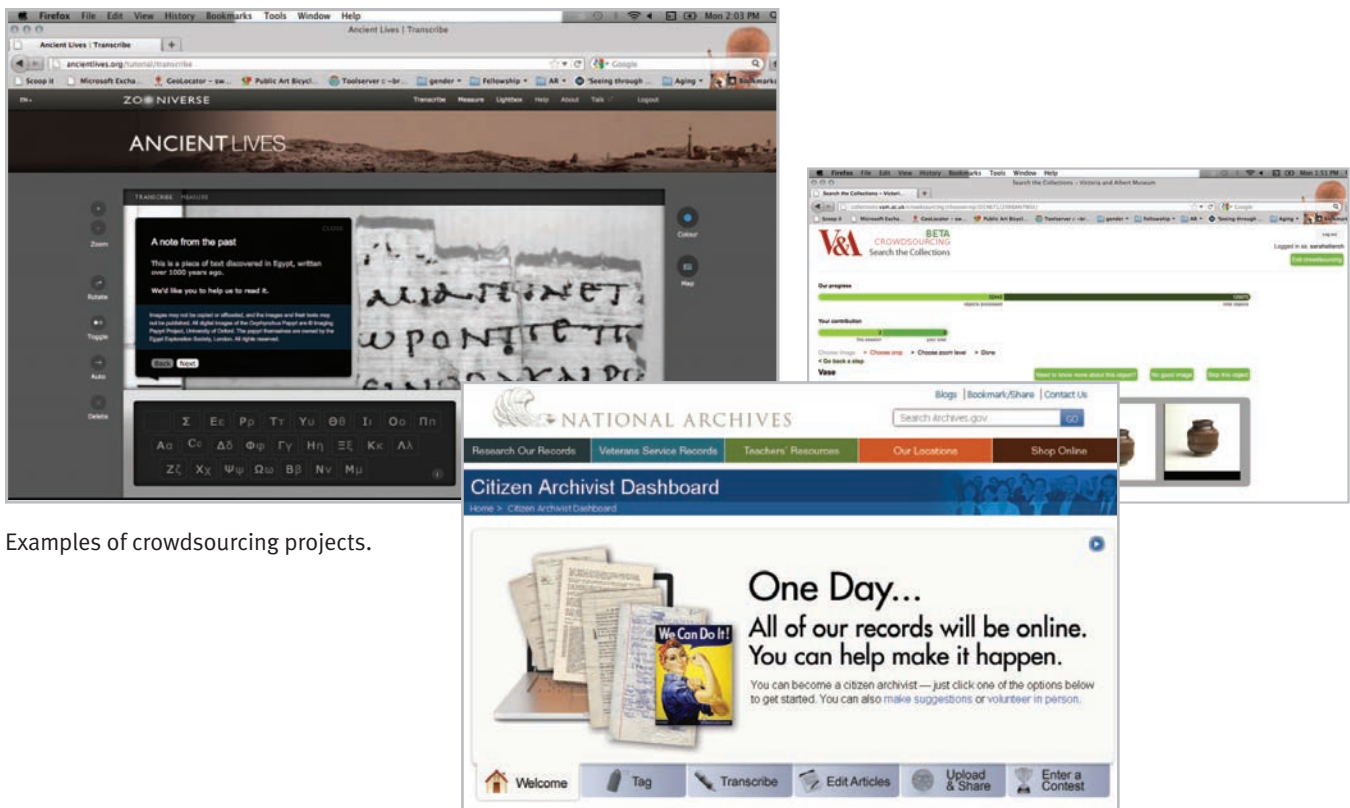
Firefox File Edit View History Bookmarks Tools Window Help

Mon 2:03 PM

Ancient Lives | Transcribe

ancientlives.org/tutorial/transcribe

Google

Scoop it   Microsoft Excha...   GeoLocator – sw...   Public Art Bicycl...   Toolserver – br...   gender   Fellowship   AR   'Seeing through ...   Aging   Bookmarks

ZOONIVERSE

Transcribe   Measure   Lightbox   Help   About   Talk   Logout

ANCIENT LIVES

TRANSCRIBE   MEASURE

Zoom

Rotate

Toggle

Auto

Delete

Colour

Map

A note from the past

CLOSE

This is a piece of text discovered in Egypt, written over 1000 years ago.

We'd like you to help us to read it.

Images may not be copied or offloaded, and the images and their tools may not be published. All digital images of the Oxyrhynchus Papyri are © Imaging Papyri Project, University of Oxford. The papyri themselves are owned by the Egypt Exploration Society, London. All rights reserved.

Back   Next

Σ   Εε   Ρρ   Ττ   Υυ   Θθ   Ιι   Οο   Ππ

Αα   Cc   Δδ   Φφ   Γγ   Ηη   Ξξ   Κκ   Λλ

Ζζ   Χχ   Ψψ   Ωω   Ββ   Νν   Μμ

Firefox File Edit View History Bookmarks Tools Window Help

Mon 1:51 PM

Search the Collections – Victoria and Albert Museum

V&A   BETA   CROWDSOURCING   Search the Collections

Log out

Logged in as: sarahallerch

Exit crowdsourcing

Our progress

objects processed   total objects

Your contribution

this session   your total

Choose image   > Choose crop   > Choose zoom level   > Done

< Go back a step

Vase

Need to know more about this object?   No good image   Skip this object

NATIONAL ARCHIVES

Blogs | Bookmark/Share | Contact Us

Search Archives.gov   GO

Research Our Records   Veterans Service Records   Teachers' Resources   Our Locations   Shop Online

Citizen Archivist Dashboard

Home > Citizen Archivist Dashboard

We Can Do It!

One Day...

All of our records will be online. You can help make it happen.

You can become a citizen archivist — just click one of the options below to get started. You can also make suggestions or volunteer in person.

Welcome   Tag   Transcribe   Edit Articles   Upload & Share   Enter a Contest

Examples of crowdsourcing projects.